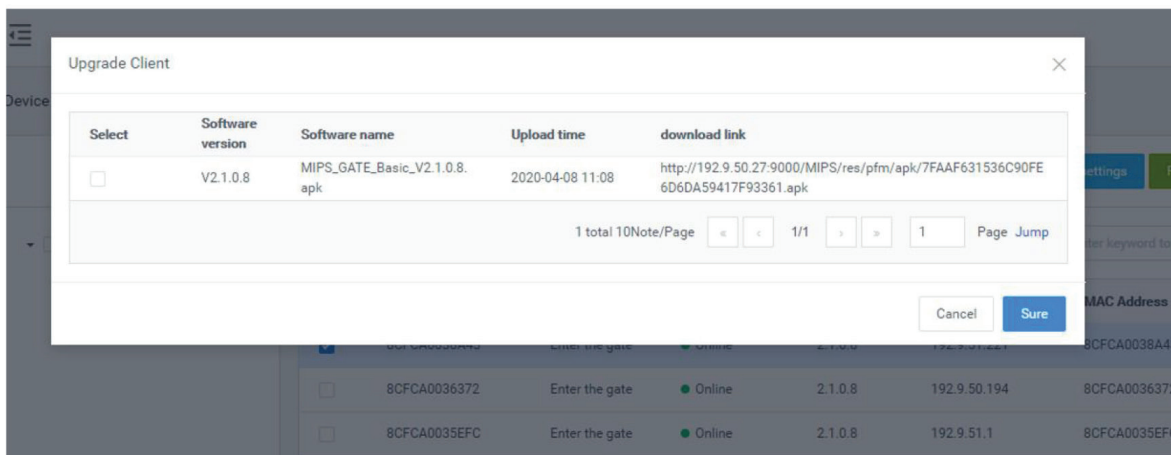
Device

Upgrade Client

| Select | Software version | Software name | Upload time | download link |
|---|---|---|---|---|
| | V2.1.0.8 | MIPS_GATE_Basic_V2.1.0.8.apk | 2020-04-08 11:08 | http://192.9.50.27:9000/MIPS/res/pfm/apk/7FAAF631536C90FE6D6DA59417F93361.apk |

1 total 10Note/Page « ‹ 1/1 › » 1 Page Jump

Cancel Sure

ettings

ter keyword to

MAC Address

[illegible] Enter the gate Online 2.1.0.8 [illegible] 8CFCA0038A4

8CFCA0036372 Enter the gate Online 2.1.0.8 192.9.50.194 8CFCA003637

8CFCA0035EFC Enter the gate Online 2.1.0.8 192.9.51.1 8CFCA0035EF